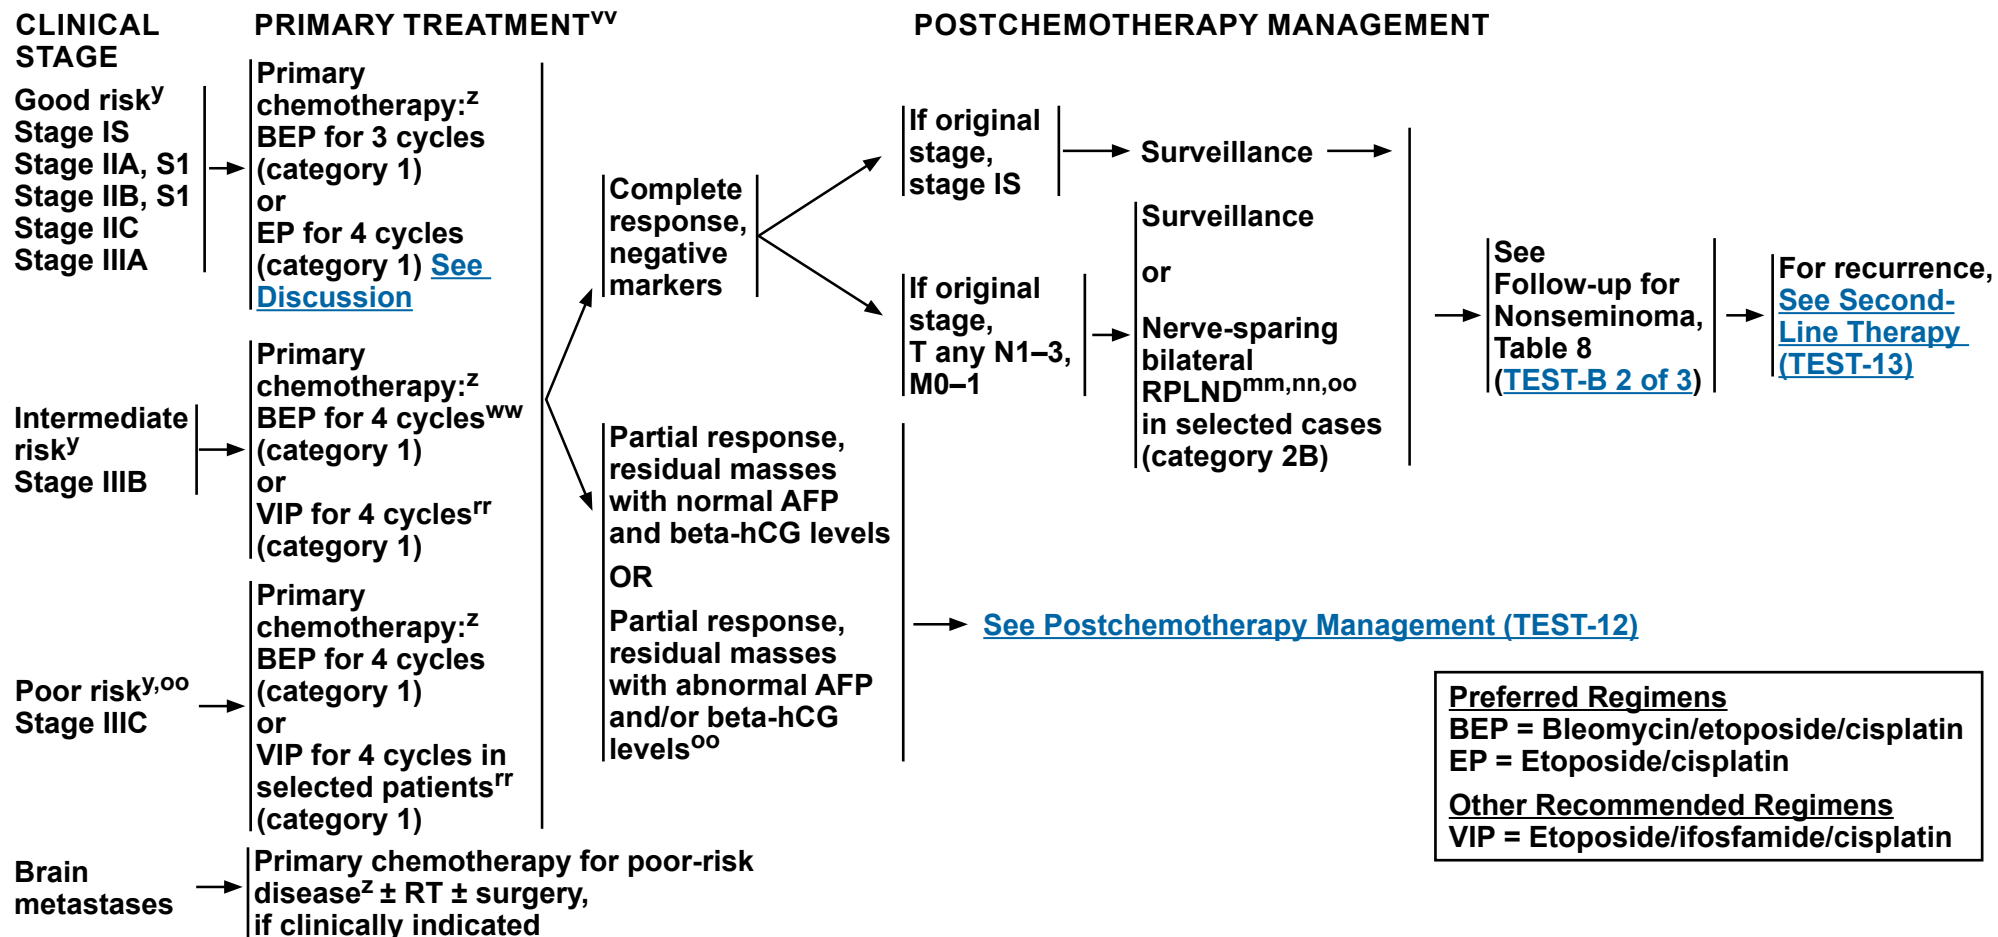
CLINICAL STAGE

PRIMARY TREATMENT$^{vv}$

POSTCHEMOTHERAPY MANAGEMENT

Good risk$^{y}$
Stage IS
Stage IIA, S1
Stage IIB, S1
Stage IIC
Stage IIIA

Primary chemotherapy:$^{z}$
BEP for 3 cycles (category 1)
or
EP for 4 cycles (category 1) See Discussion

Intermediate risk$^{y}$
Stage IIIB

Primary chemotherapy:$^{z}$
BEP for 4 cycles$^{ww}$ (category 1)
or
VIP for 4 cycles$^{rr}$ (category 1)

Poor risk$^{y,oo}$
Stage IIIC

Primary chemotherapy:$^{z}$
BEP for 4 cycles (category 1)
or
VIP for 4 cycles in selected patients$^{rr}$ (category 1)

Brain metastases

Primary chemotherapy for poor-risk disease$^{z}$ ± RT ± surgery, if clinically indicated

Complete response, negative markers

If original stage, stage IS

Surveillance

If original stage, T any N1–3, M0–1

Surveillance

or

Nerve-sparing bilateral RPLND$^{mm,nn,oo}$ in selected cases (category 2B)

See Follow-up for Nonseminoma, Table 8 (TEST-B 2 of 3)

For recurrence, See Second-Line Therapy (TEST-13)

Partial response, residual masses with normal AFP and beta-hCG levels

OR

Partial response, residual masses with abnormal AFP and/or beta-hCG levels$^{oo}$

See Postchemotherapy Management (TEST-12)

Preferred Regimens
BEP = Bleomycin/etoposide/cisplatin
EP = Etoposide/cisplatin

Other Recommended Regimens
VIP = Etoposide/ifosfamide/cisplatin